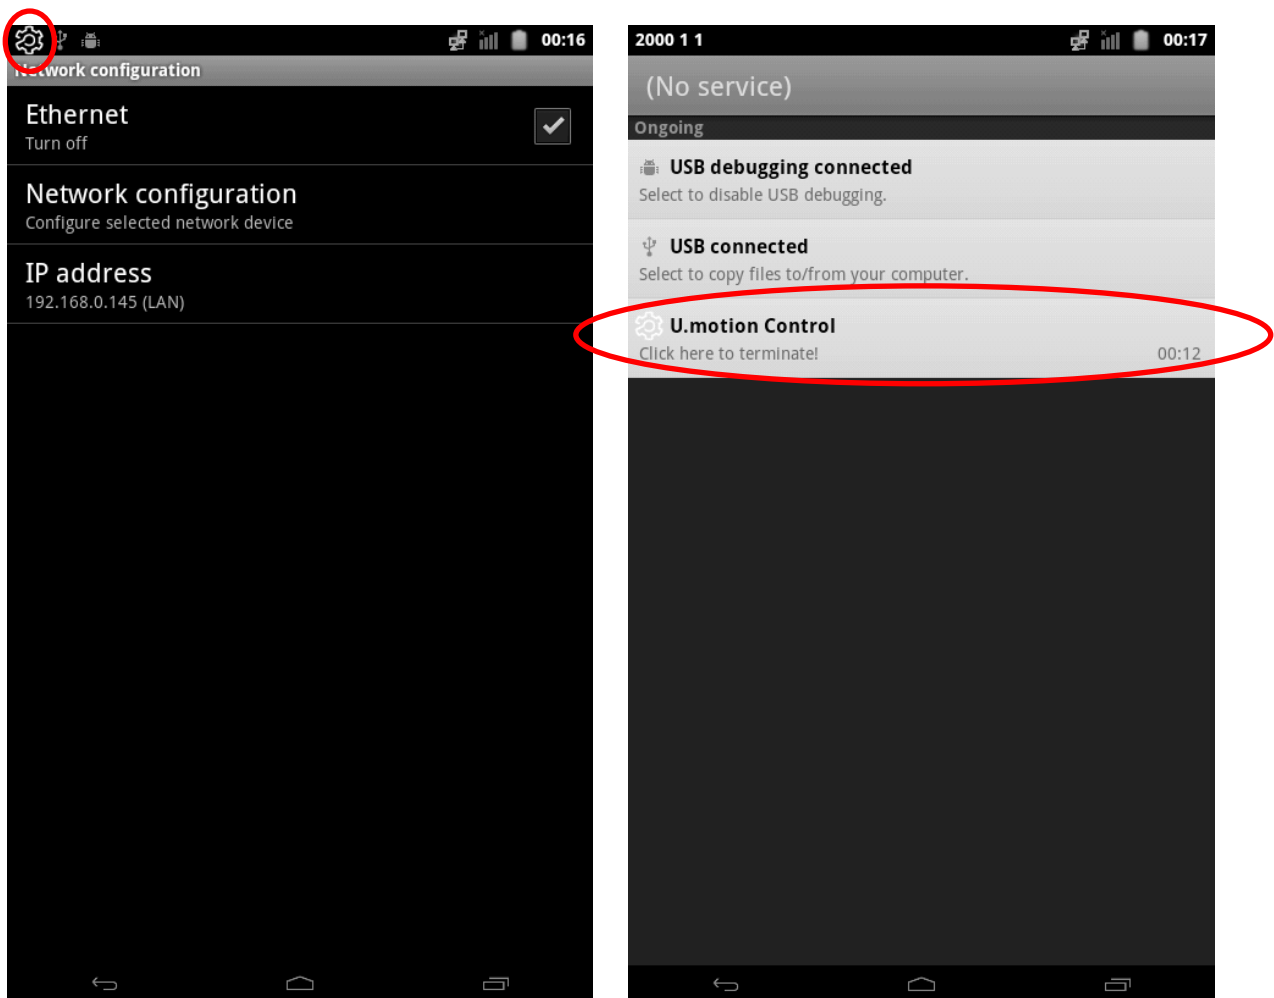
00:16

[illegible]work configuration

Ethernet
Turn off

Network configuration
Configure selected network device

IP address
192.168.0.145 (LAN)

2000 1 1

00:17

(No service)

Ongoing

USB debugging connected
Select to disable USB debugging.

USB connected
Select to copy files to/from your computer.

U.motion Control
Click here to terminate!

00:12